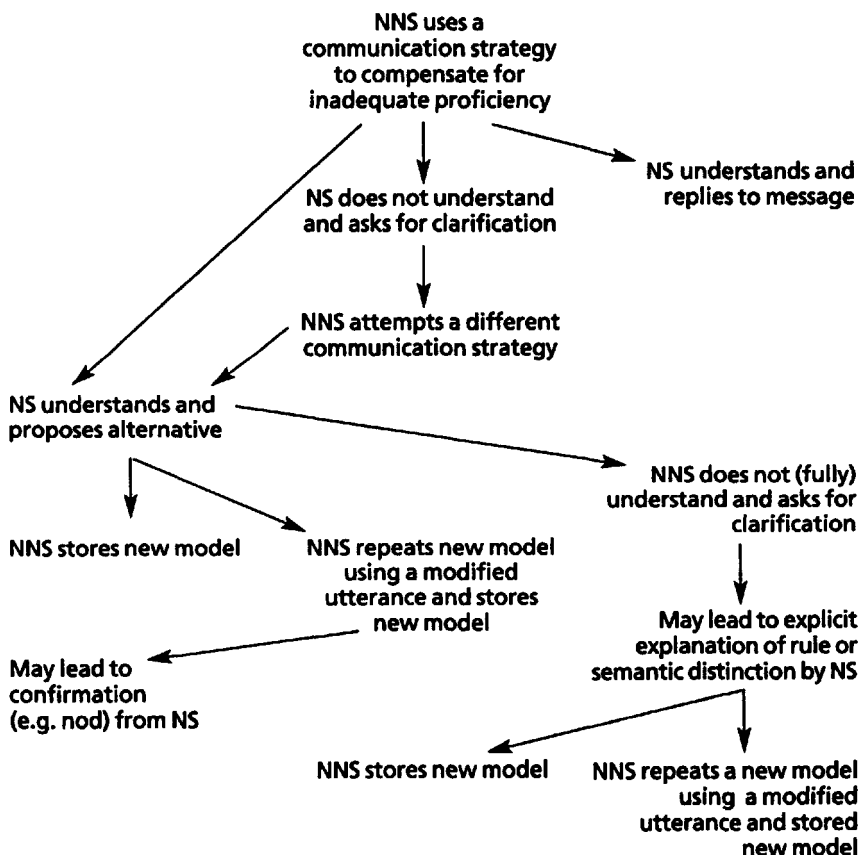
NNS uses a communication strategy to compensate for inadequate proficiency

NS does not understand and asks for clarification

NS understands and replies to message

NNS attempts a different communication strategy

NS understands and proposes alternative

NNS does not (fully) understand and asks for clarification

NNS stores new model

NNS repeats new model using a modified utterance and stores new model

May lead to explicit explanation of rule or semantic distinction by NS

May lead to confirmation (e.g. nod) from NS

NNS stores new model

NNS repeats a new model using a modified utterance and stored new model